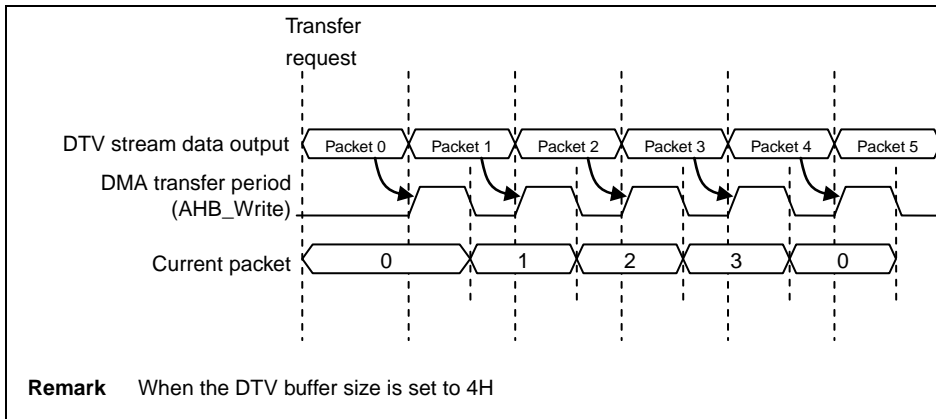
Transfer
request

DTV stream data output
Packet 0
Packet 1
Packet 2
Packet 3
Packet 4
Packet 5

DMA transfer period
(AHB_Write)

Current packet
0
1
2
3
0

**Remark** When the DTV buffer size is set to 4H